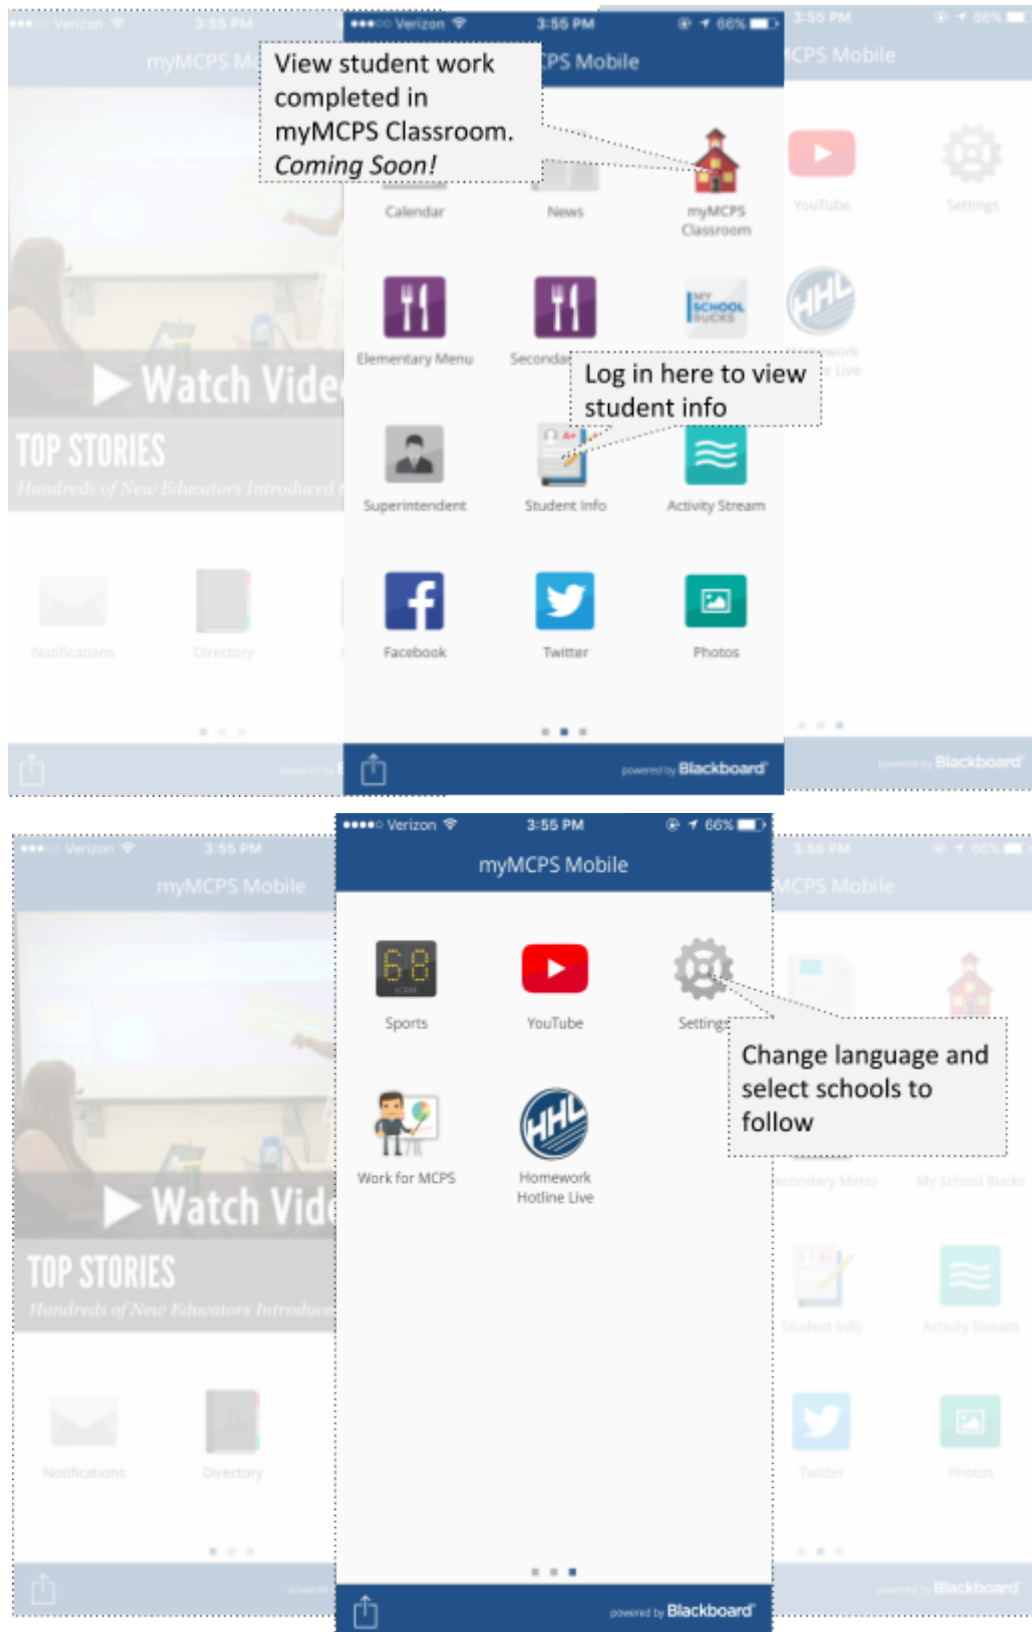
Verizon 3:55 PM
myMCPS Mi
Watch Vide
TOP STORIES
Hundreds of New Educators Introduced
Notifications
Directory

Verizon 3:55 PM 66%
CPS Mobile
View student work completed in myMCPS Classroom. Coming Soon!
Calendar
News
myMCPS Classroom
Elementary Menu
Secondar
MY SCHOOL BUCKS
Log in here to view student info
Superintendent
Student Info
Activity Stream
Facebook
Twitter
Photos
powered by Blackboard

3:55 PM 66%
CPS Mobile
YouTube
Settings
e Live
powered by Blackboard

Verizon 3:55 PM
myMCPS Mobile
Watch Vide
TOP STORIES
Hundreds of New Educators Introduce
Notifications
Directory

Verizon 3:55 PM 66%
myMCPS Mobile
68
Sports
YouTube
Settings
Change language and select schools to follow
Work for MCPS
Homework Hotline Live
powered by Blackboard

3:55 PM 66%
CPS Mobile
condary Menu
My School Bucks
Student Info
Activity Stream
Twitter
Photos
powered by Blackboard